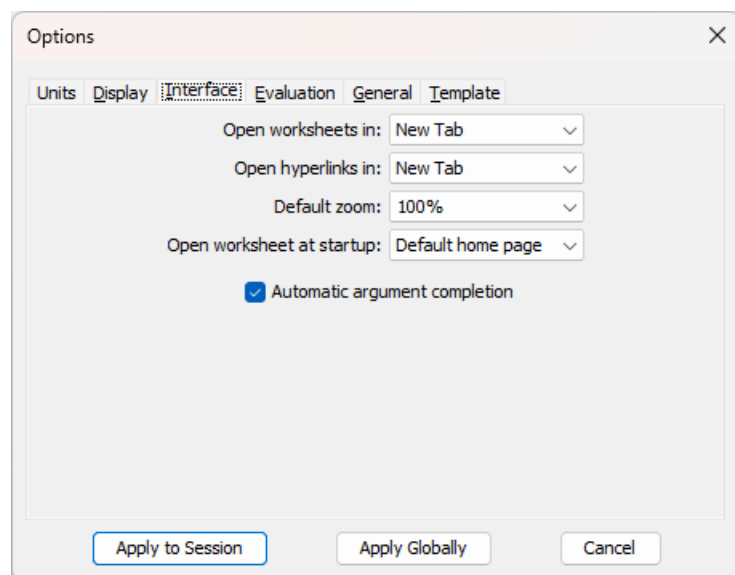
Options

Units | Display | Interface | Evaluation | General | Template

Open worksheets in: New Tab

Open hyperlinks in: New Tab

Default zoom: 100%

Open worksheet at startup: Default home page

Automatic argument completion

Apply to Session | Apply Globally | Cancel